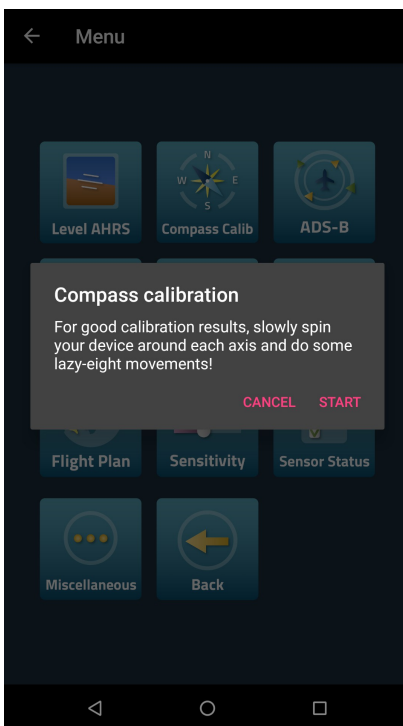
← Menu

N
W E
S

Level AHRS

Compass Calib

ADS-B

Compass calibration

For good calibration results, slowly spin your device around each axis and do some lazy-eight movements!

CANCEL START

Flight Plan

Sensitivity

Sensor Status

Miscellaneous

Back